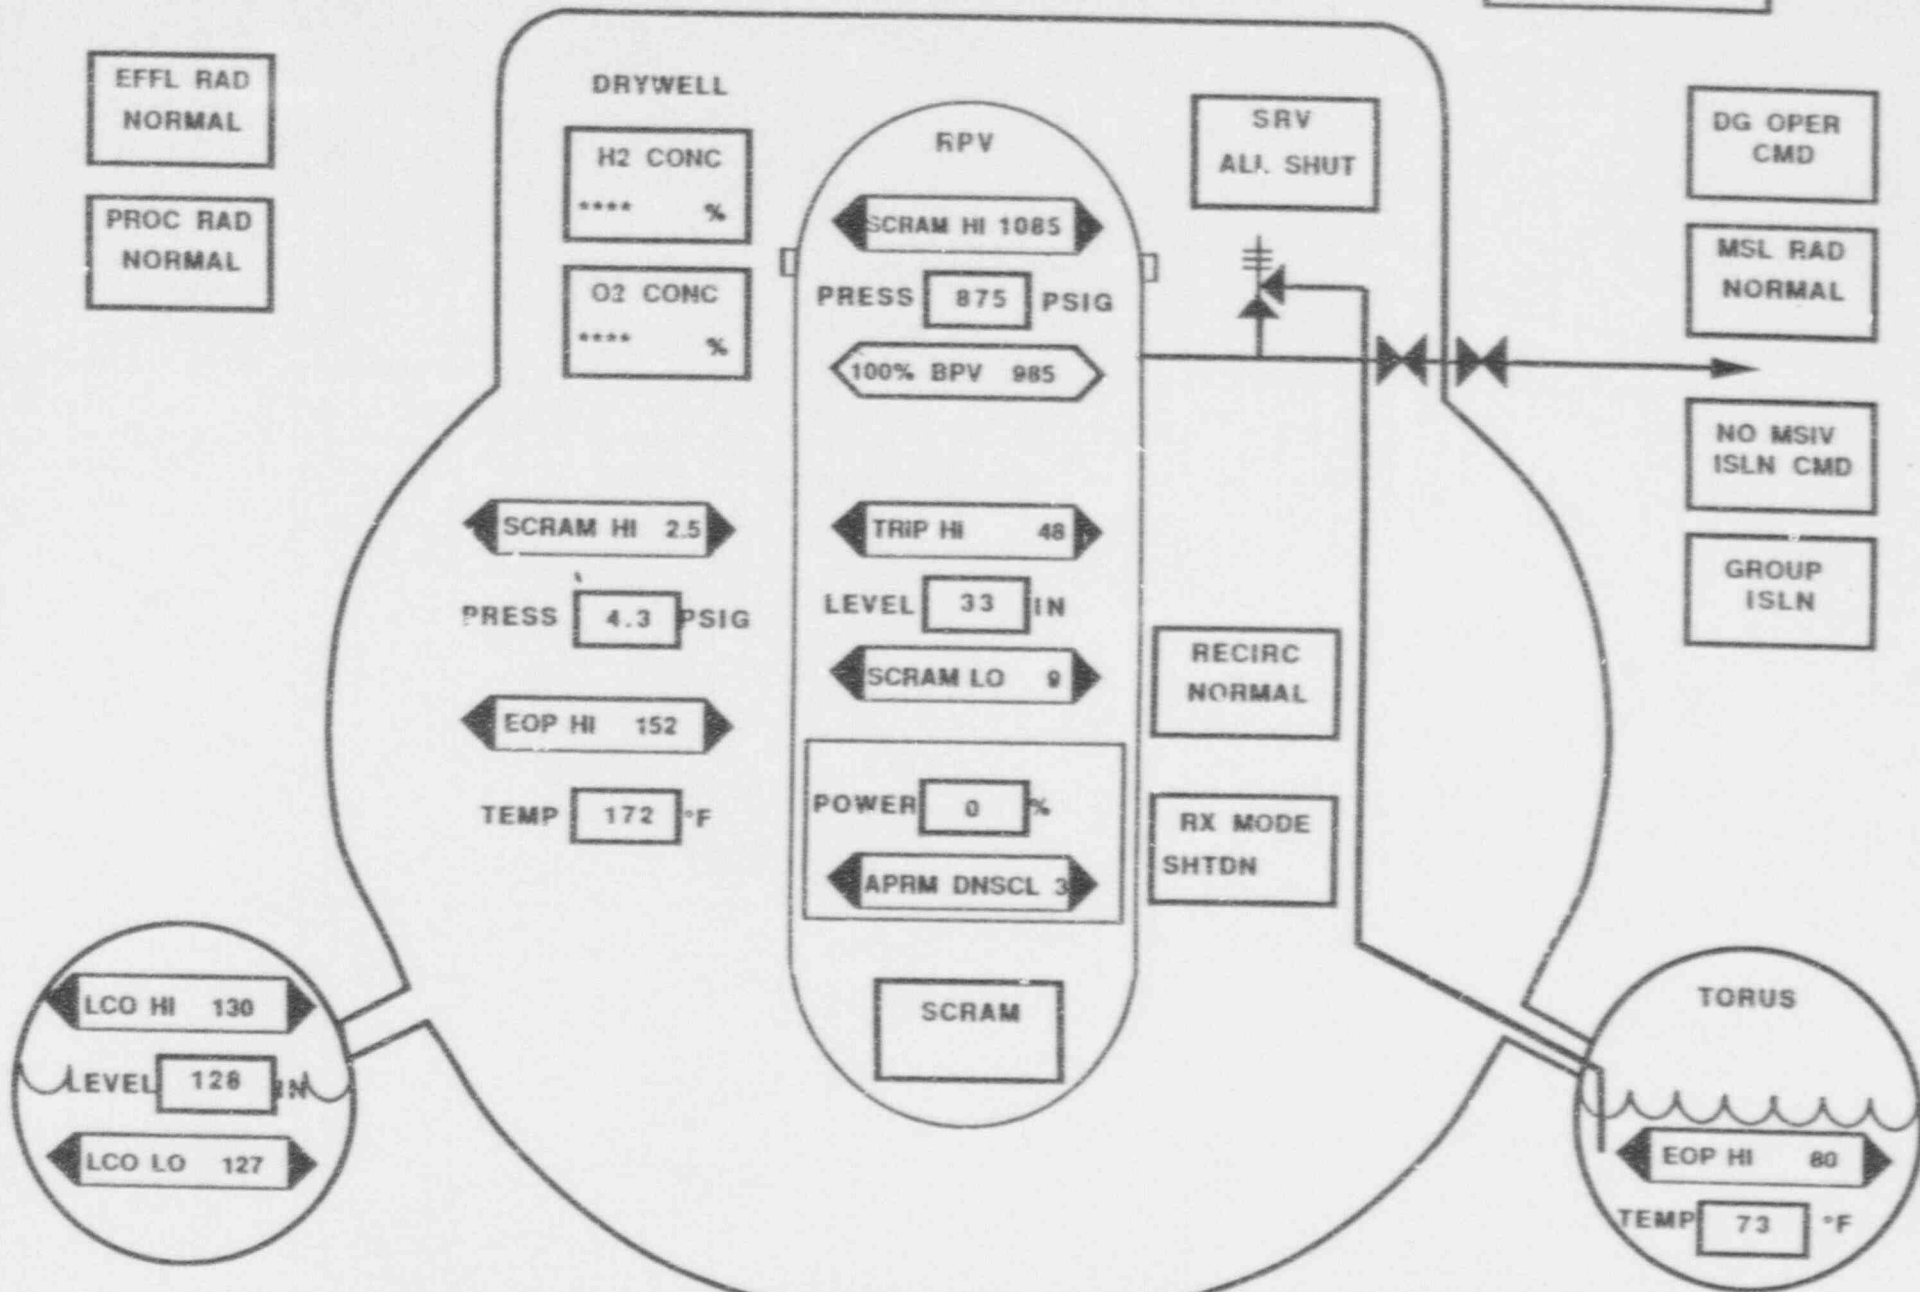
EFFL RAD
NORMAL

PROC RAD
NORMAL

DRYWELL

H2 CONC
**** %

O2 CONC
**** %

RPV

SCRAM HI 1085

PRESS 875 PSIG

100% BPV 985

SRV
ALL SHUT

DG OPER
CMD

MSL RAD
NORMAL

NO MSIV
ISLN CMD

GROUP
ISLN

SCRAM HI 2.5

PRESS 4.3 PSIG

EOP HI 152

TEMP 172 °F

TRIP HI 48

LEVEL 33 IN

SCRAM LO 9

POWER 0 %

APRM DNSCL 3

RECIRC
NORMAL

RX MODE
SHTDN

SCRAM

LCO HI 130

LEVEL 128 IN

LCO LO 127

TORUS

EOP HI 80

TEMP 73 °F